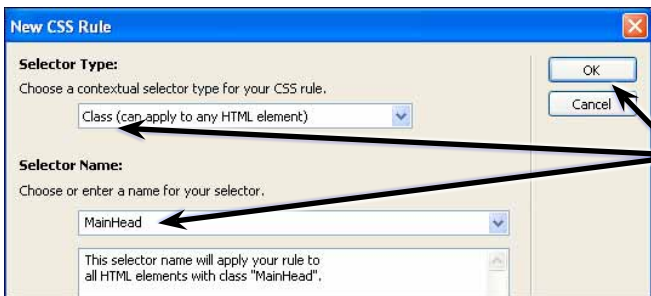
New CSS Rule

Selector Type:

Choose a contextual selector type for your CSS rule.

Class (can apply to any HTML element)

Selector Name:

Choose or enter a name for your selector.

MainHead

This selector name will apply your rule to all HTML elements with class "MainHead".

OK

Cancel